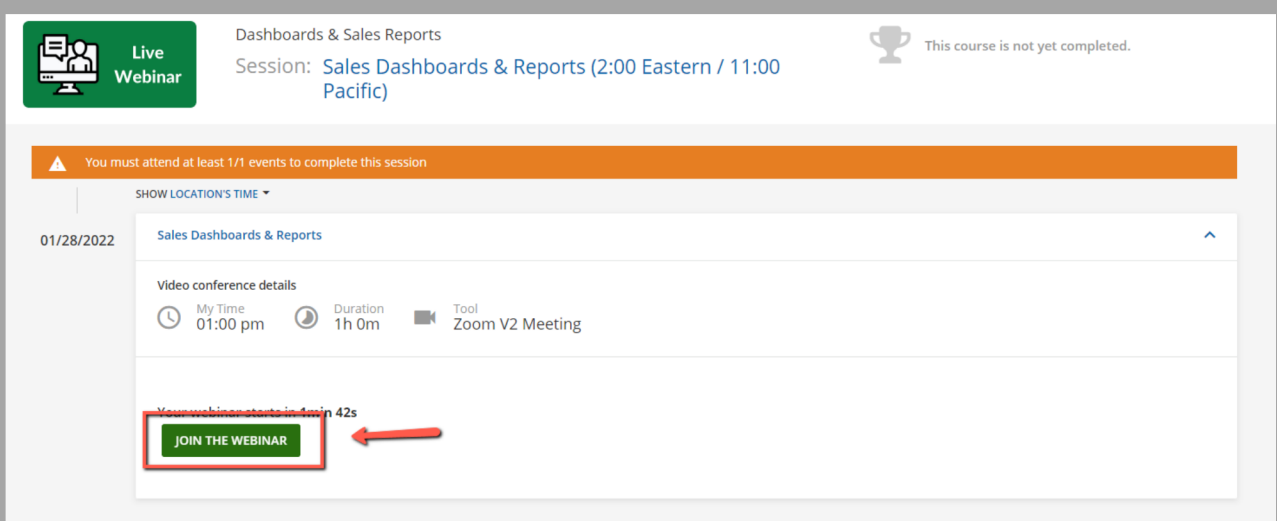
Live Webinar

Dashboards & Sales Reports

Session: Sales Dashboards & Reports (2:00 Eastern / 11:00 Pacific)

This course is not yet completed.

You must attend at least 1/1 events to complete this session

SHOW LOCATION'S TIME

01/28/2022

Sales Dashboards & Reports

Video conference details

My Time
01:00 pm

Duration
1h 0m

Tool
Zoom V2 Meeting

Your webinar starts in 4min 42s

JOIN THE WEBINAR